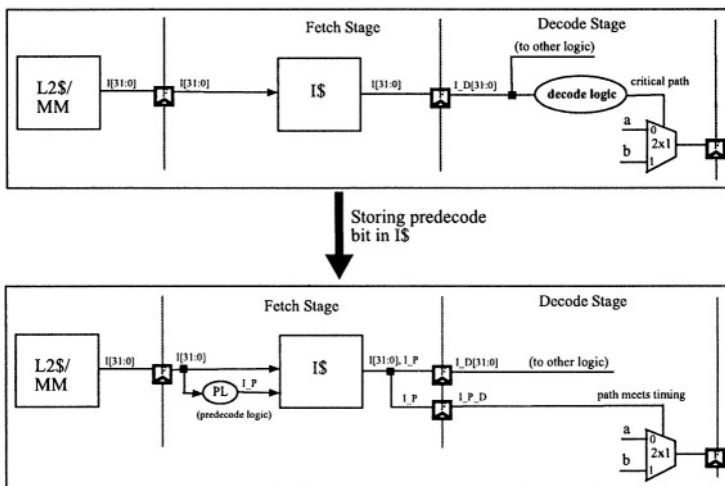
Fetch Stage

Decode Stage

(to other logic)

L2$/ MM

I[31:0]

I[31:0]

I$

I[31:0]

I_D[31:0]

decode logic

critical path

a

0

2x1

b

1

Storing predecode bit in I$

Fetch Stage

Decode Stage

L2$/ MM

I[31:0]

I[31:0]

I$

I[31:0], I_P

I_D[31:0]

(to other logic)

PL

I_P

(predecode logic)

I_P

I_P_D

path meets timing

a

0

2x1

b

1